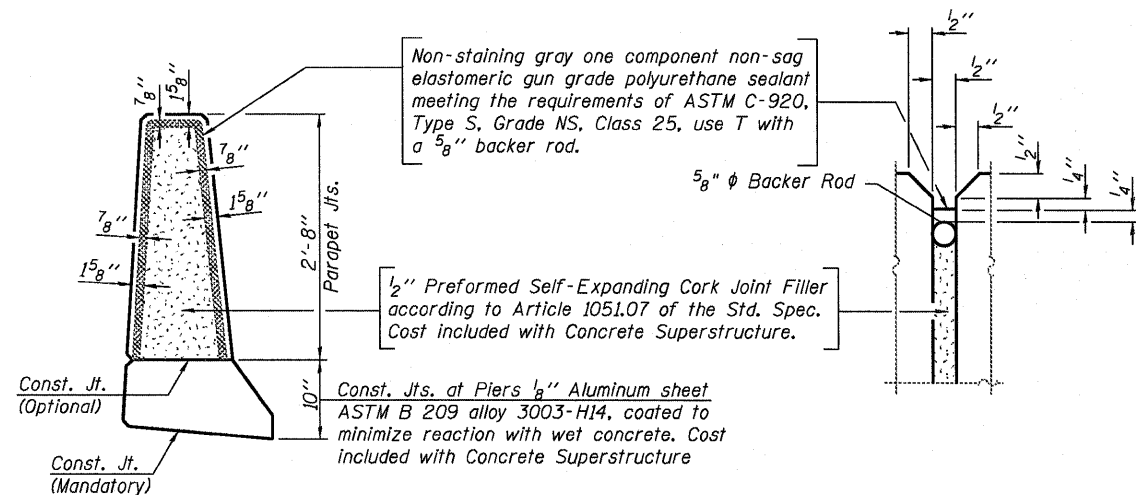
$\frac{7}{8}''$ $1\frac{5}{8}''$

$\frac{7}{8}''$

$1\frac{5}{8}''$

$\frac{7}{8}''$

$1\frac{5}{8}''$

2'-8''

Parapet Jts.

10''

Const. Jt. (Optional)

Const. Jt. (Mandatory)

Non-staining gray one component non-sag elastomeric gun grade polyurethane sealant meeting the requirements of ASTM C-920, Type S, Grade NS, Class 25, use T with a $\frac{5}{8}''$ backer rod.

$\frac{1}{2}''$ Preformed Self-Expanding Cork Joint Filler according to Article 1051.07 of the Std. Spec. Cost included with Concrete Superstructure.

Const. Jts. at Piers $\frac{1}{8}''$ Aluminum sheet ASTM B 209 alloy 3003-H14, coated to minimize reaction with wet concrete. Cost included with Concrete Superstructure

$\frac{5}{8}''$ $\phi$ Backer Rod

$\frac{1}{2}''$

$\frac{1}{2}''$

$\frac{1}{2}''$

$\frac{1}{2}''$

$\frac{1}{4}''$

$\frac{1}{4}''$